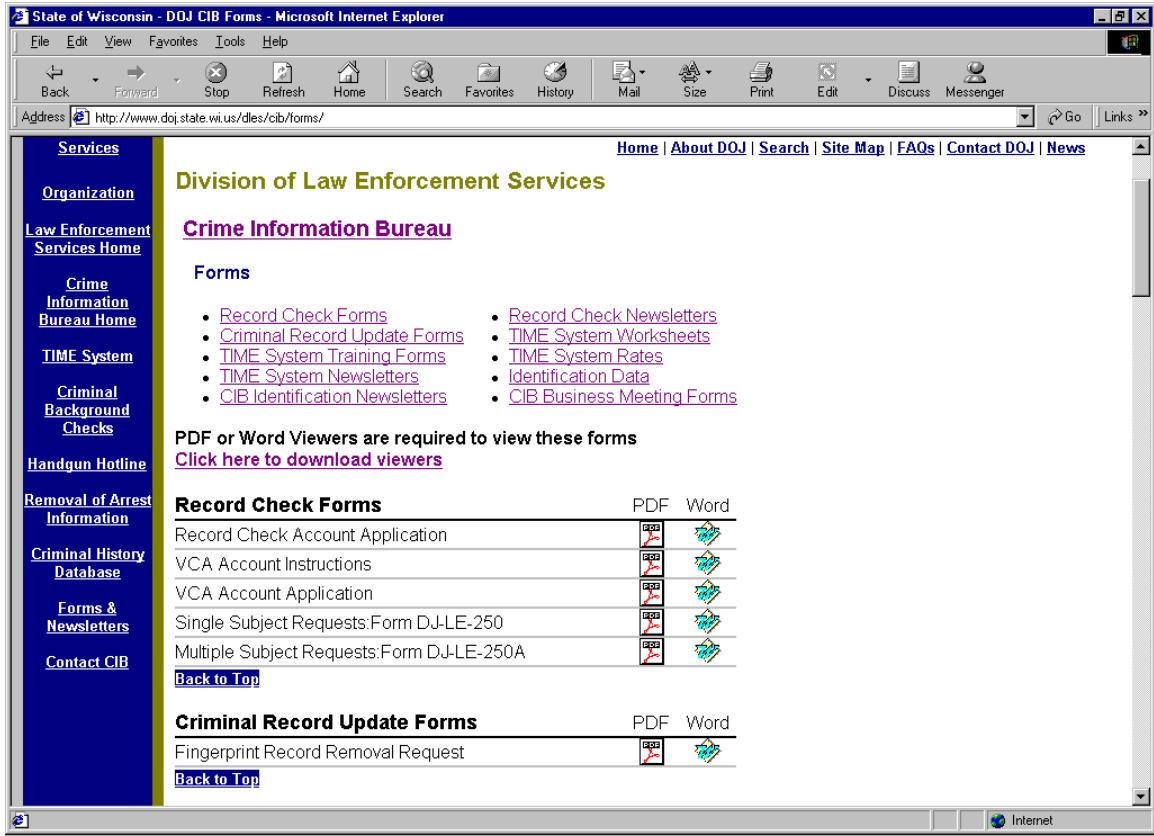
State of Wisconsin - DOJ CIB Forms - Microsoft Internet Explorer

File Edit View Favorites Tools Help

Back Forward Stop Refresh Home Search Favorites History Mail Size Print Edit Discuss Messenger

Address http://www.doj.state.wi.us/dles/cib/forms/ Go Links »

Services

Organization

Law Enforcement Services Home

Crime Information Bureau Home

TIME System

Criminal Background Checks

Handgun Hotline

Removal of Arrest Information

Criminal History Database

Forms & Newsletters

Contact CIB

Home | About DOJ | Search | Site Map | FAQs | Contact DOJ | News

Division of Law Enforcement Services

Crime Information Bureau

Forms

- Record Check Forms
- Criminal Record Update Forms
- TIME System Training Forms
- TIME System Newsletters
- CIB Identification Newsletters

- Record Check Newsletters
- TIME System Worksheets
- TIME System Rates
- Identification Data
- CIB Business Meeting Forms

PDF or Word Viewers are required to view these forms
Click here to download viewers

| Record Check Forms | PDF | Word |
|---|---|---|
| Record Check Account Application | PDF | |
| VCA Account Instructions | PDF | |
| VCA Account Application | PDF | |
| Single Subject Requests:Form DJ-LE-250 | PDF | |
| Multiple Subject Requests:Form DJ-LE-250A | PDF | |

Back to Top

| Criminal Record Update Forms | PDF | Word |
|---|---|---|
| Fingerprint Record Removal Request | PDF | |

Back to Top

Internet